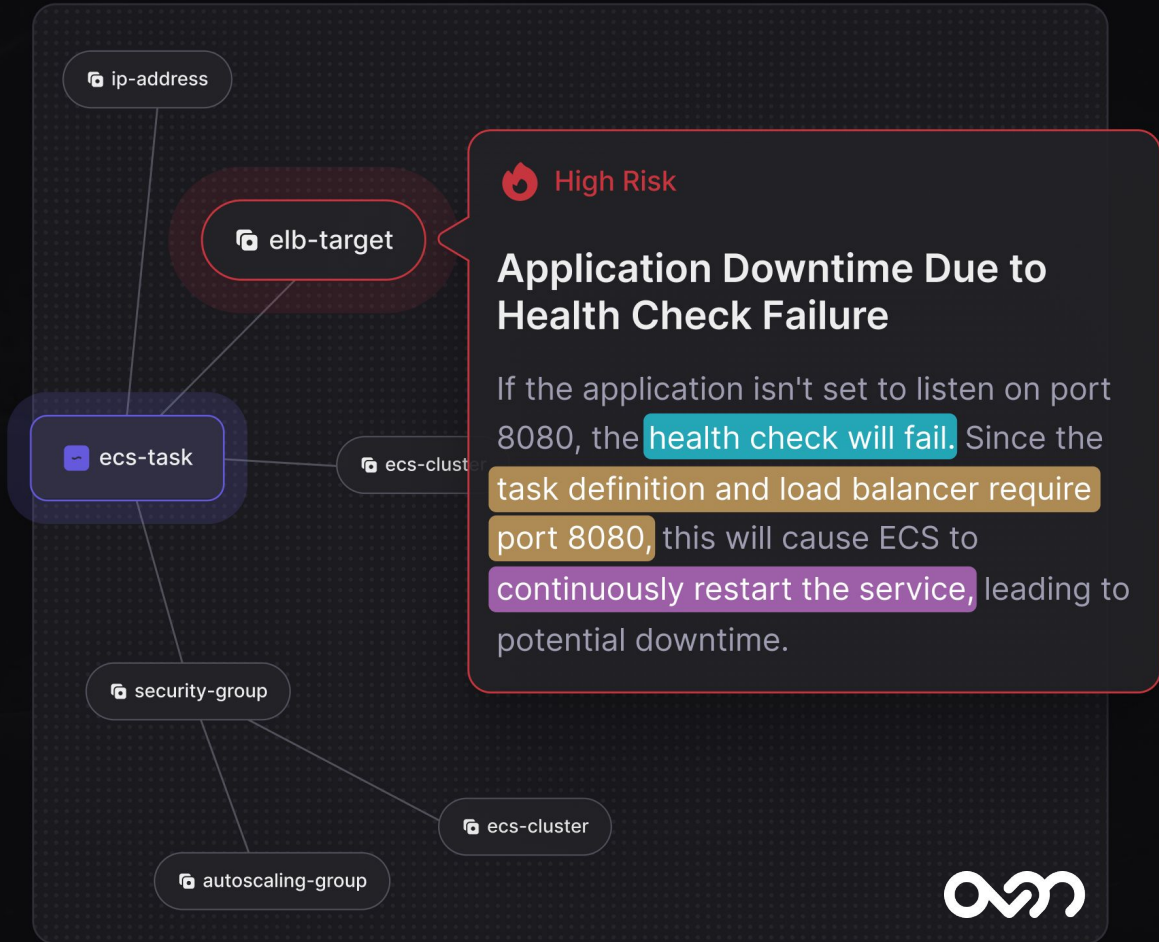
ip-address

elb-target

ecs-task

ecs-clust

High Risk

Application Downtime Due to Health Check Failure

If the application isn't set to listen on port 8080, the health check will fail. Since the task definition and load balancer require port 8080, this will cause ECS to continuously restart the service, leading to potential downtime.

security-group

ecs-cluster

autoscaling-group